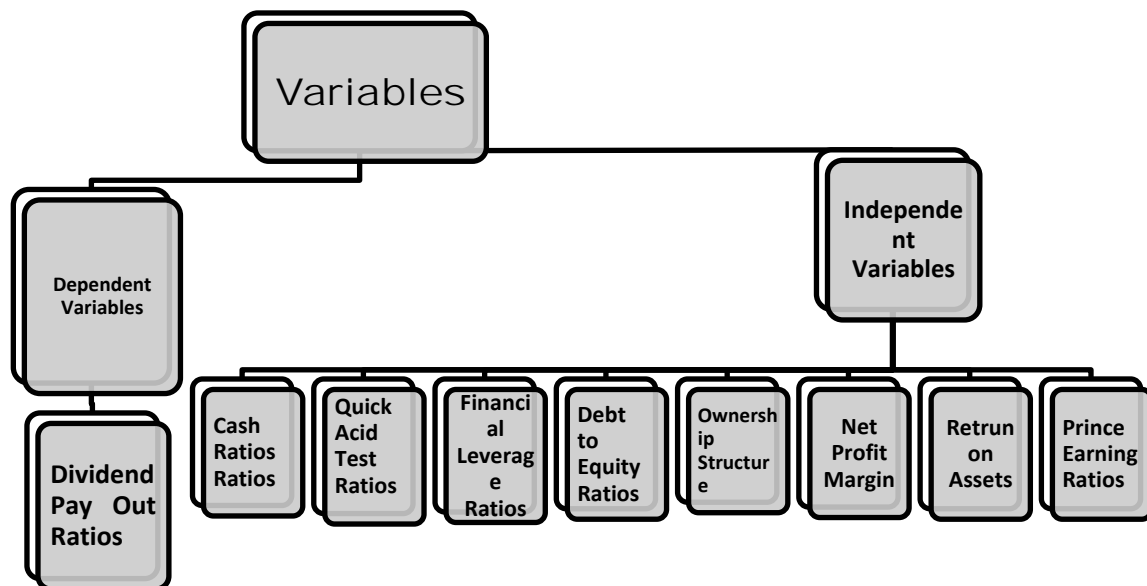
Variables

Dependent Variables

Dividend Pay Out Ratios

Independent Variables

Cash Ratios Ratios

Quick Acid Test Ratios

Financial Leverage Ratios

Debt to Equity Ratios

Ownership Structure

Net Profit Margin

Retrun on Assets

Prince Earning Ratios